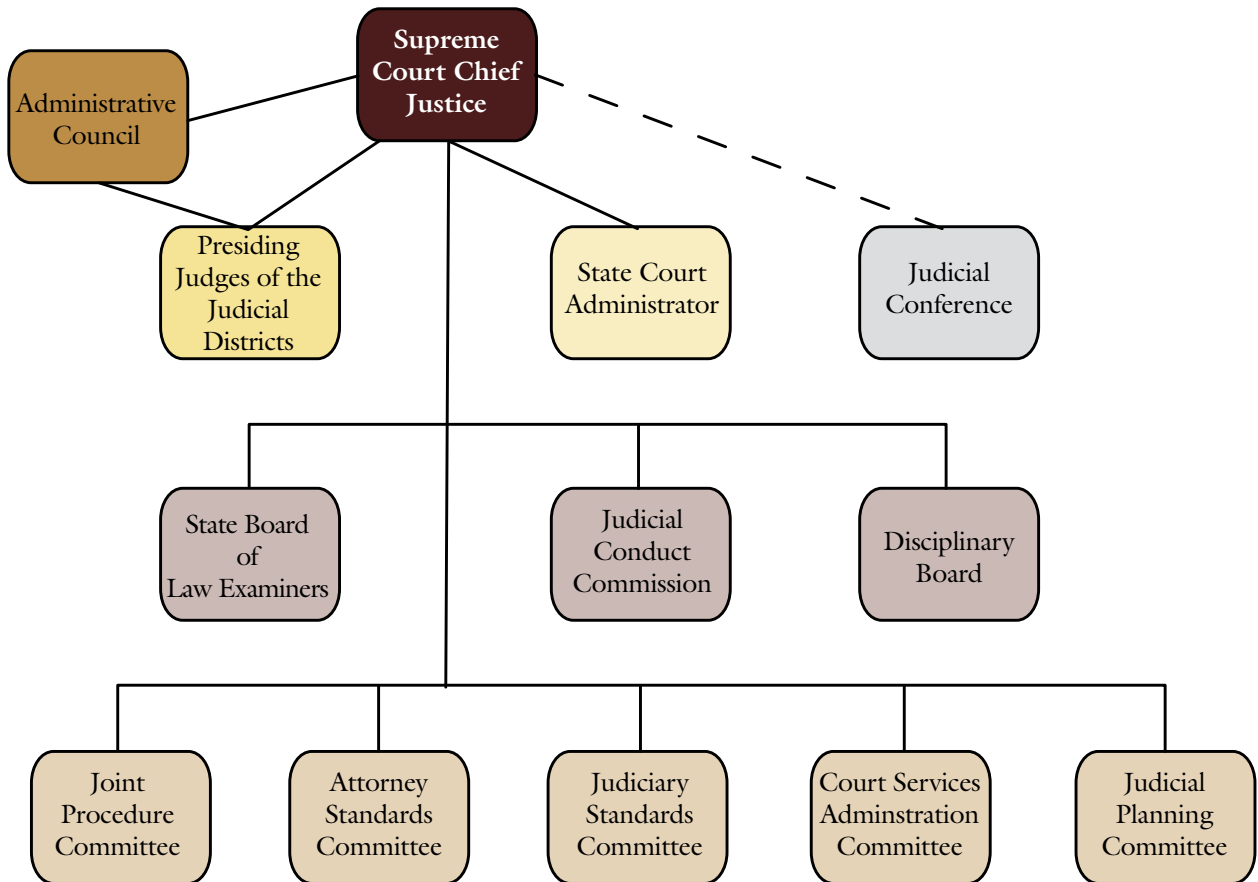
Supreme Court Chief Justice

Administrative Council

Presiding Judges of the Judicial Districts

State Court Administrator

Judicial Conference

State Board of Law Examiners

Judicial Conduct Commission

Disciplinary Board

Joint Procedure Committee

Attorney Standards Committee

Judiciary Standards Committee

Court Services Adminstration Committee

Judicial Planning Committee